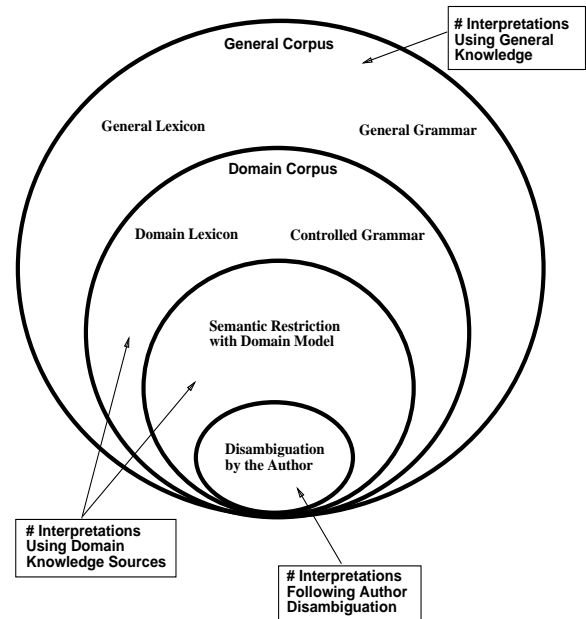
# Interpretations Using General Knowledge

General Corpus

General Lexicon

General Grammar

Domain Corpus

Domain Lexicon

Controlled Grammar

Semantic Restriction with Domain Model

Disambiguation by the Author

# Interpretations Using Domain Knowledge Sources

# Interpretations Following Author Disambiguation